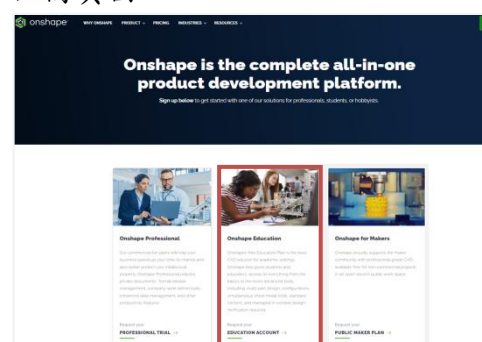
onshape WHY ONSHAPE PRODUCT PRICING INDUSTRIES RESOURCES

Onshape is the complete all-in-one product development platform.

Sign up below to get started with one of our solutions for professionals, students, or hobbyists.

Onshape Professional

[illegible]

Request your
PROFESSIONAL TRIAL →

Onshape Education

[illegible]

Request your
EDUCATION ACCOUNT →

Onshape for Makers

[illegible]

Request your
PUBLIC MAKER PLAN →